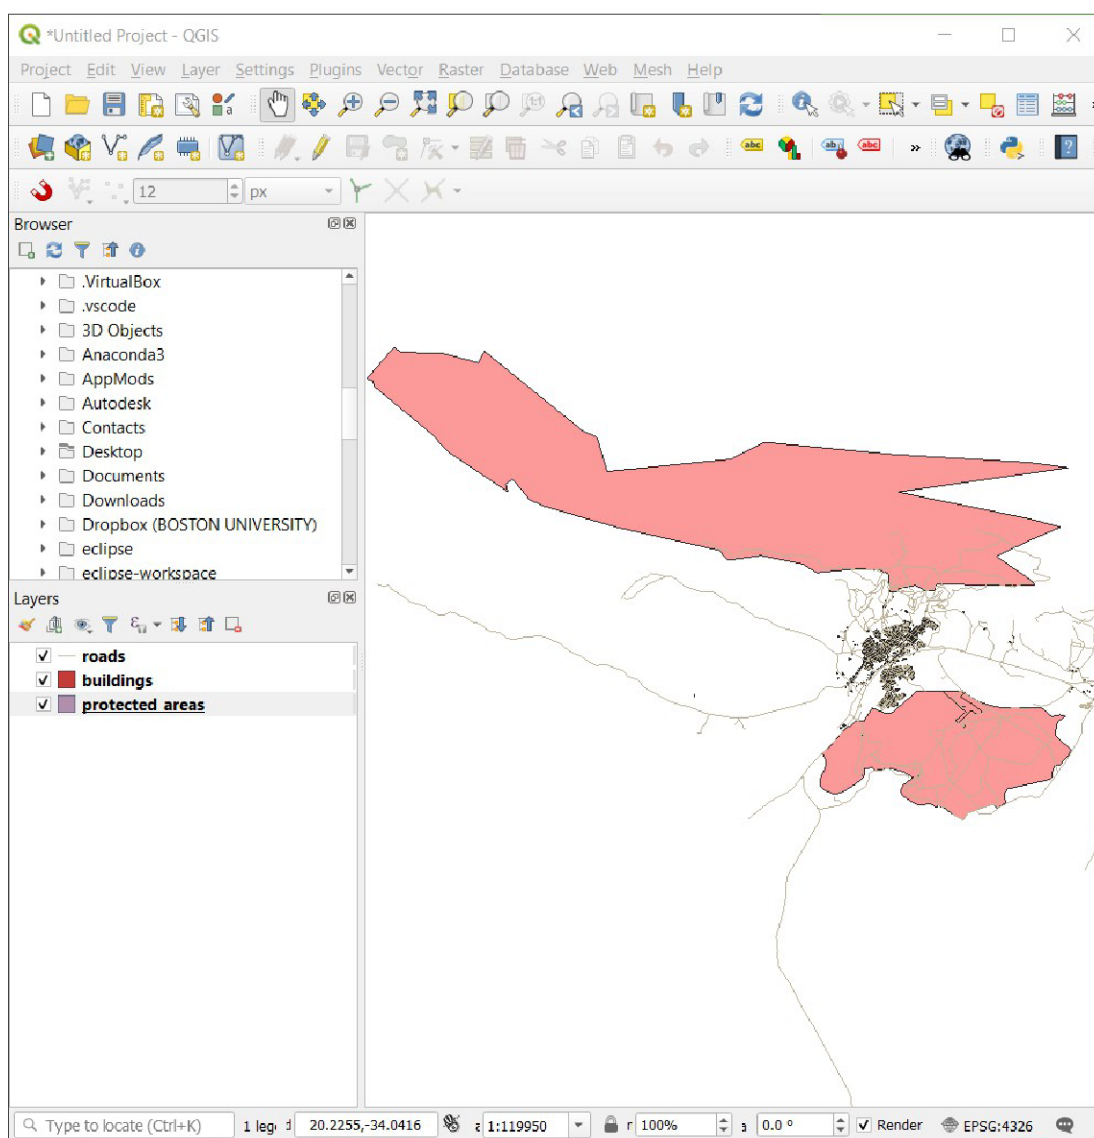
*Untitled Project - QGIS

Project Edit View Layer Settings Plugins Vector Raster Database Web Mesh Help

12 px

Browser

.VirtualBox
.vscode
3D Objects
Anaconda3
AppMods
Autodesk
Contacts
Desktop
Documents
Downloads
Dropbox (BOSTON UNIVERSITY)
eclipse
eclipse-workspace

Layers

roads
buildings
protected areas

Type to locate (Ctrl+K) 1 leg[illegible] 20.2255,-34.0416 1:119950 100% 0.0 ° Render EPSG:4326